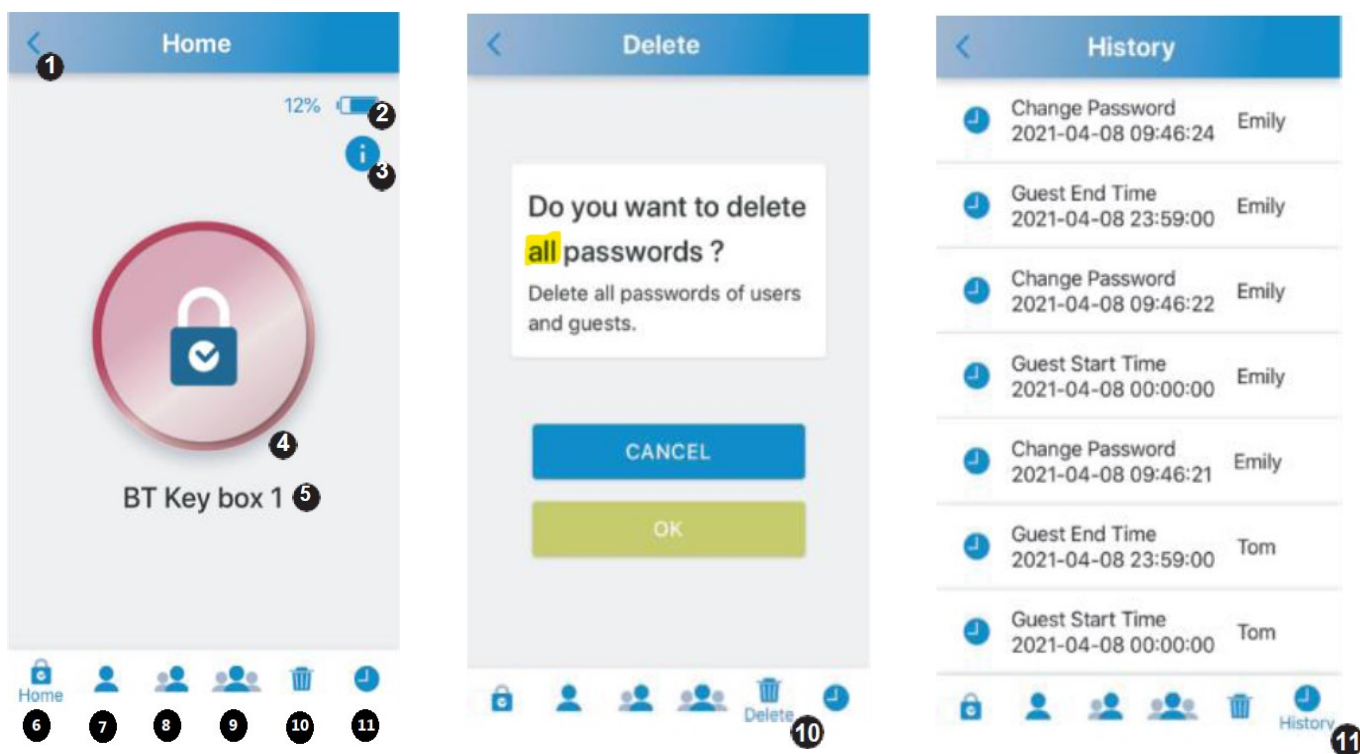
Home
1
12%
2
3
4
BT Key box 1
5
Home
6 7 8 9 10 11

Delete

Do you want to delete all passwords ?

Delete all passwords of users and guests.

CANCEL

OK

Delete
10

History

| | |
|---|---|
| Change Password 2021-04-08 09:46:24 | Emily |
| Guest End Time 2021-04-08 23:59:00 | Emily |
| Change Password 2021-04-08 09:46:22 | Emily |
| Guest Start Time 2021-04-08 00:00:00 | Emily |
| Change Password 2021-04-08 09:46:21 | Emily |
| Guest End Time 2021-04-08 23:59:00 | Tom |
| Guest Start Time 2021-04-08 00:00:00 | Tom |

History
11